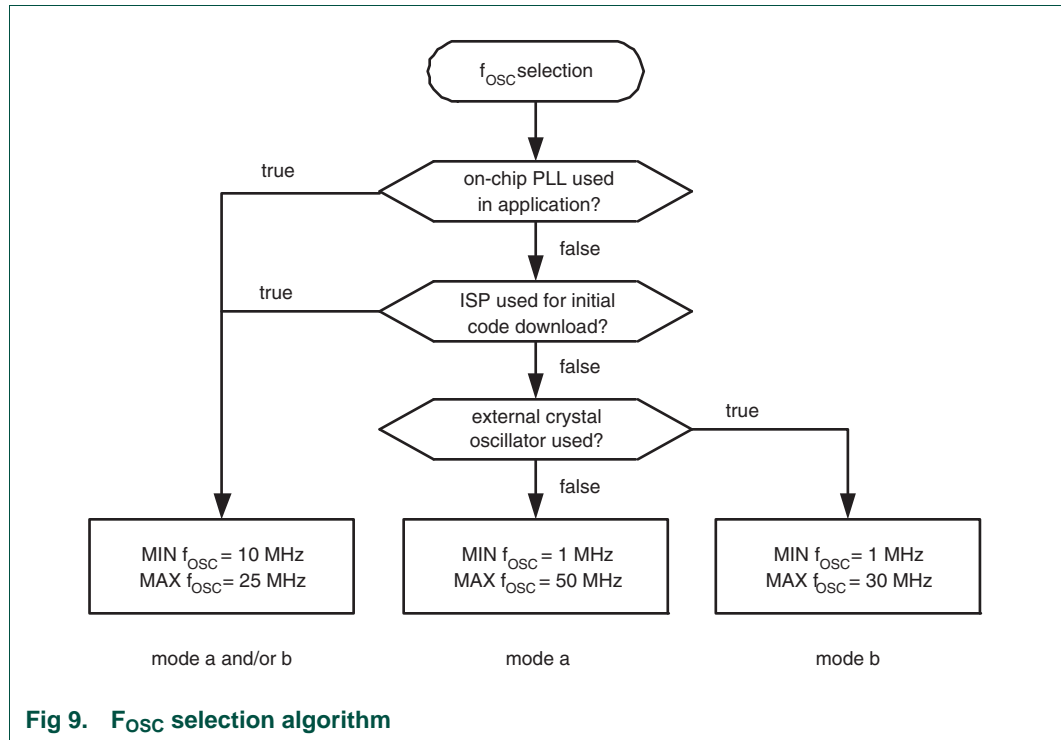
$f_{OSC}$ selection

true

on-chip PLL used in application?

false

true

ISP used for initial code download?

false

external crystal oscillator used?

true

false

MIN $f_{OSC}$ = 10 MHz
MAX $f_{OSC}$ = 25 MHz

MIN $f_{OSC}$ = 1 MHz
MAX $f_{OSC}$ = 50 MHz

MIN $f_{OSC}$ = 1 MHz
MAX $f_{OSC}$ = 30 MHz

mode a and/or b

mode a

mode b

Fig 9. $F_{OSC}$ selection algorithm